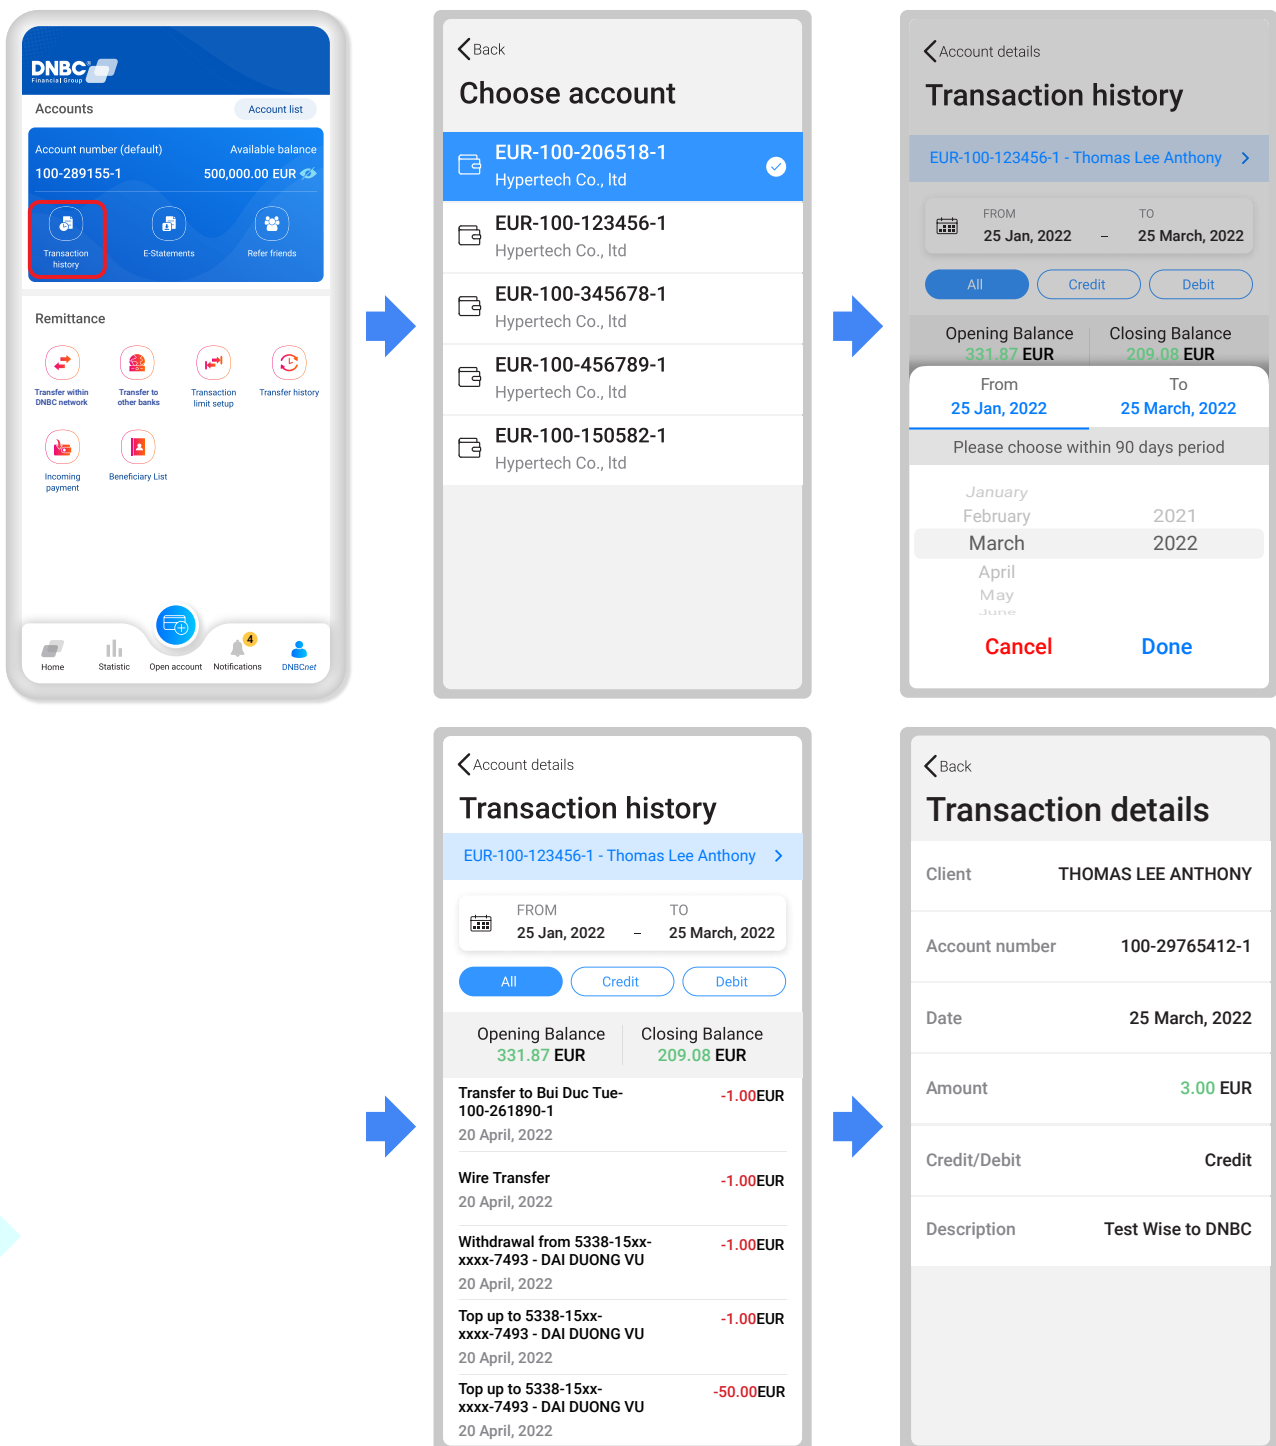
DNBC Financial Group

Accounts
Account list

Account number (default)
Available balance
100-289155-1
500,000.00 EUR

Transaction history
E-Statements
Refer friends

Remittance

Transfer within DNBC network
Transfer to other banks
Transaction limit setup
Transfer history
Incoming payment
Beneficiary List

Home
Statistic
Open account
4
Notifications
DNBCnet

Back
Choose account

EUR-100-206518-1
Hypertech Co., ltd
EUR-100-123456-1
Hypertech Co., ltd
EUR-100-345678-1
Hypertech Co., ltd
EUR-100-456789-1
Hypertech Co., ltd
EUR-100-150582-1
Hypertech Co., ltd

Account details
Transaction history

EUR-100-123456-1 - Thomas Lee Anthony

FROM
25 Jan, 2022
–
TO
25 March, 2022

All
Credit
Debit

Opening Balance
331.87 EUR
Closing Balance
209.08 EUR

From
25 Jan, 2022
To
25 March, 2022

Please choose within 90 days period

January
February
2021
March
2022
April
May
June

Cancel
Done

Account details
Transaction history

EUR-100-123456-1 - Thomas Lee Anthony

FROM
25 Jan, 2022
–
TO
25 March, 2022

All
Credit
Debit

Opening Balance
331.87 EUR
Closing Balance
209.08 EUR

Transfer to Bui Duc Tue-100-261890-1
-1.00EUR
20 April, 2022

Wire Transfer
-1.00EUR
20 April, 2022

Withdrawal from 5338-15xx-xxxx-7493 - DAI DUONG VU
-1.00EUR
20 April, 2022

Top up to 5338-15xx-xxxx-7493 - DAI DUONG VU
-1.00EUR
20 April, 2022

Top up to 5338-15xx-xxxx-7493 - DAI DUONG VU
-50.00EUR
20 April, 2022

Back
Transaction details

Client
THOMAS LEE ANTHONY
Account number
100-29765412-1
Date
25 March, 2022
Amount
3.00 EUR
Credit/Debit
Credit
Description
Test Wise to DNBC